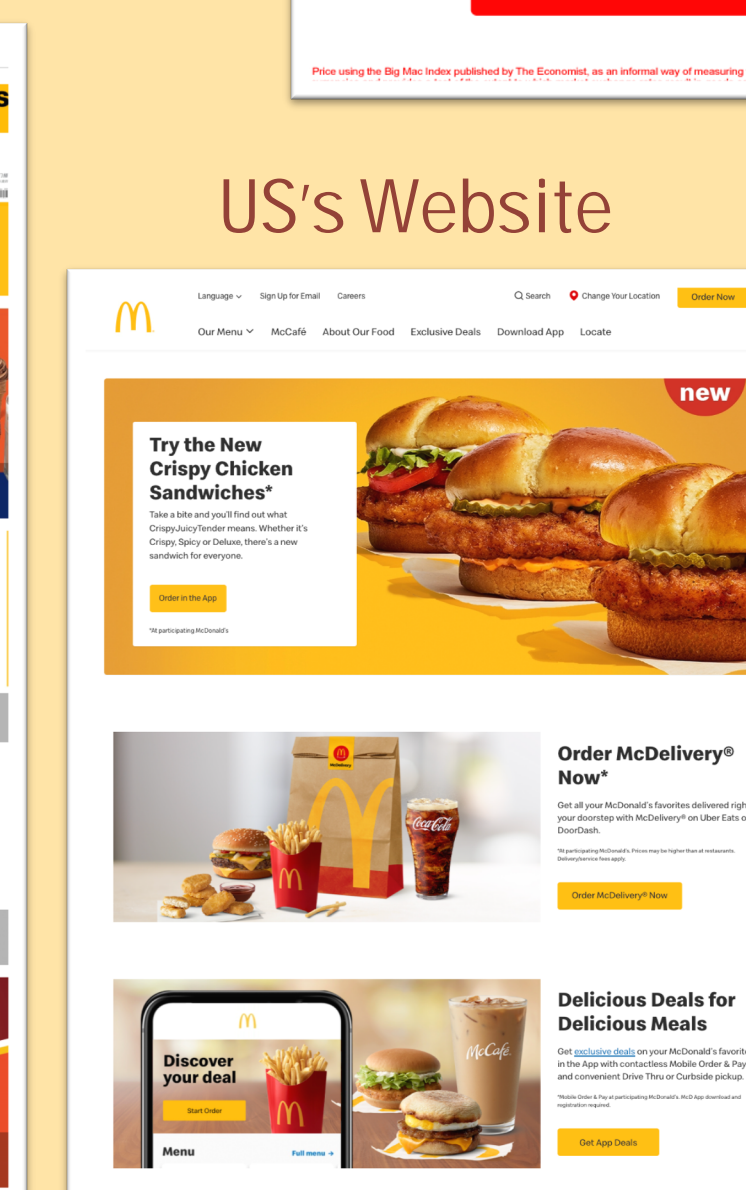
Price using the Big Mac Index published by The Economist, as an informal way of measuring

US's Website

Language ⌄ Sign Up for Email Careers

Search Change Your Location Order Now

Our Menu ⌄ McCafé About Our Food Exclusive Deals Download App Locate

new

Try the New Crispy Chicken Sandwiches*

Take a bite and you'll find out what CrispyJuicyTender means. Whether it's Crispy, Spicy or Deluxe, there's a new sandwich for everyone.

Order in the App

*At participating McDonald's

Order McDelivery® Now*

Get all your McDonald's favorites delivered righ your doorstep with McDelivery® on Uber Eats o DoorDash.

*At participating McDonald's. Prices may be higher than at restaurants. Delivery/service fees apply.

Order McDelivery® Now

Discover your deal

Start Order

Menu

Full menu →

McCafé

Delicious Deals for Delicious Meals

Get exclusive deals on your McDonald's favorite in the App with contactless Mobile Order & Pay and convenient Drive Thru or Curbside pickup.

*Mobile Order & Pay at participating McDonald's. McD App download and registration required.

Get App Deals